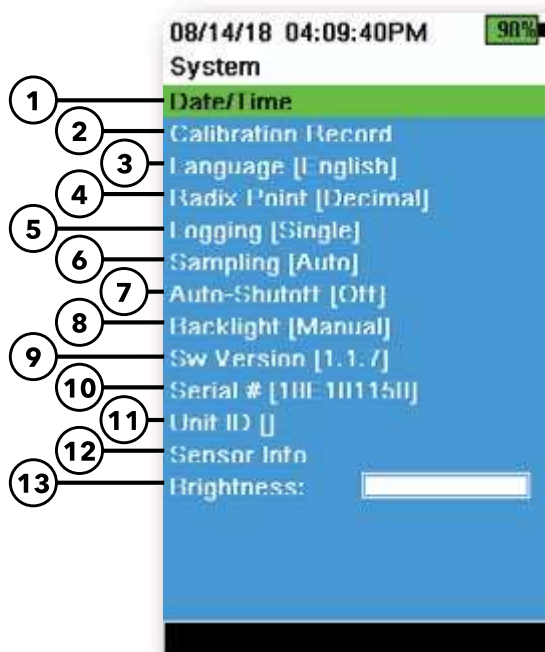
08/14/18 04:09:40PM 90%

System

1 Date/Time

2 Calibration Record

3 Language [English]

4 Radix Point [Decimal]

5 Logging [Single]

6 Sampling [Auto]

7 Auto-Shutoff [Off]

8 Backlight [Manual]

9 Sw Version [1.1.7]

10 Serial # [18E101150]

11 Unit ID []

12 Sensor Info

13 Brightness: